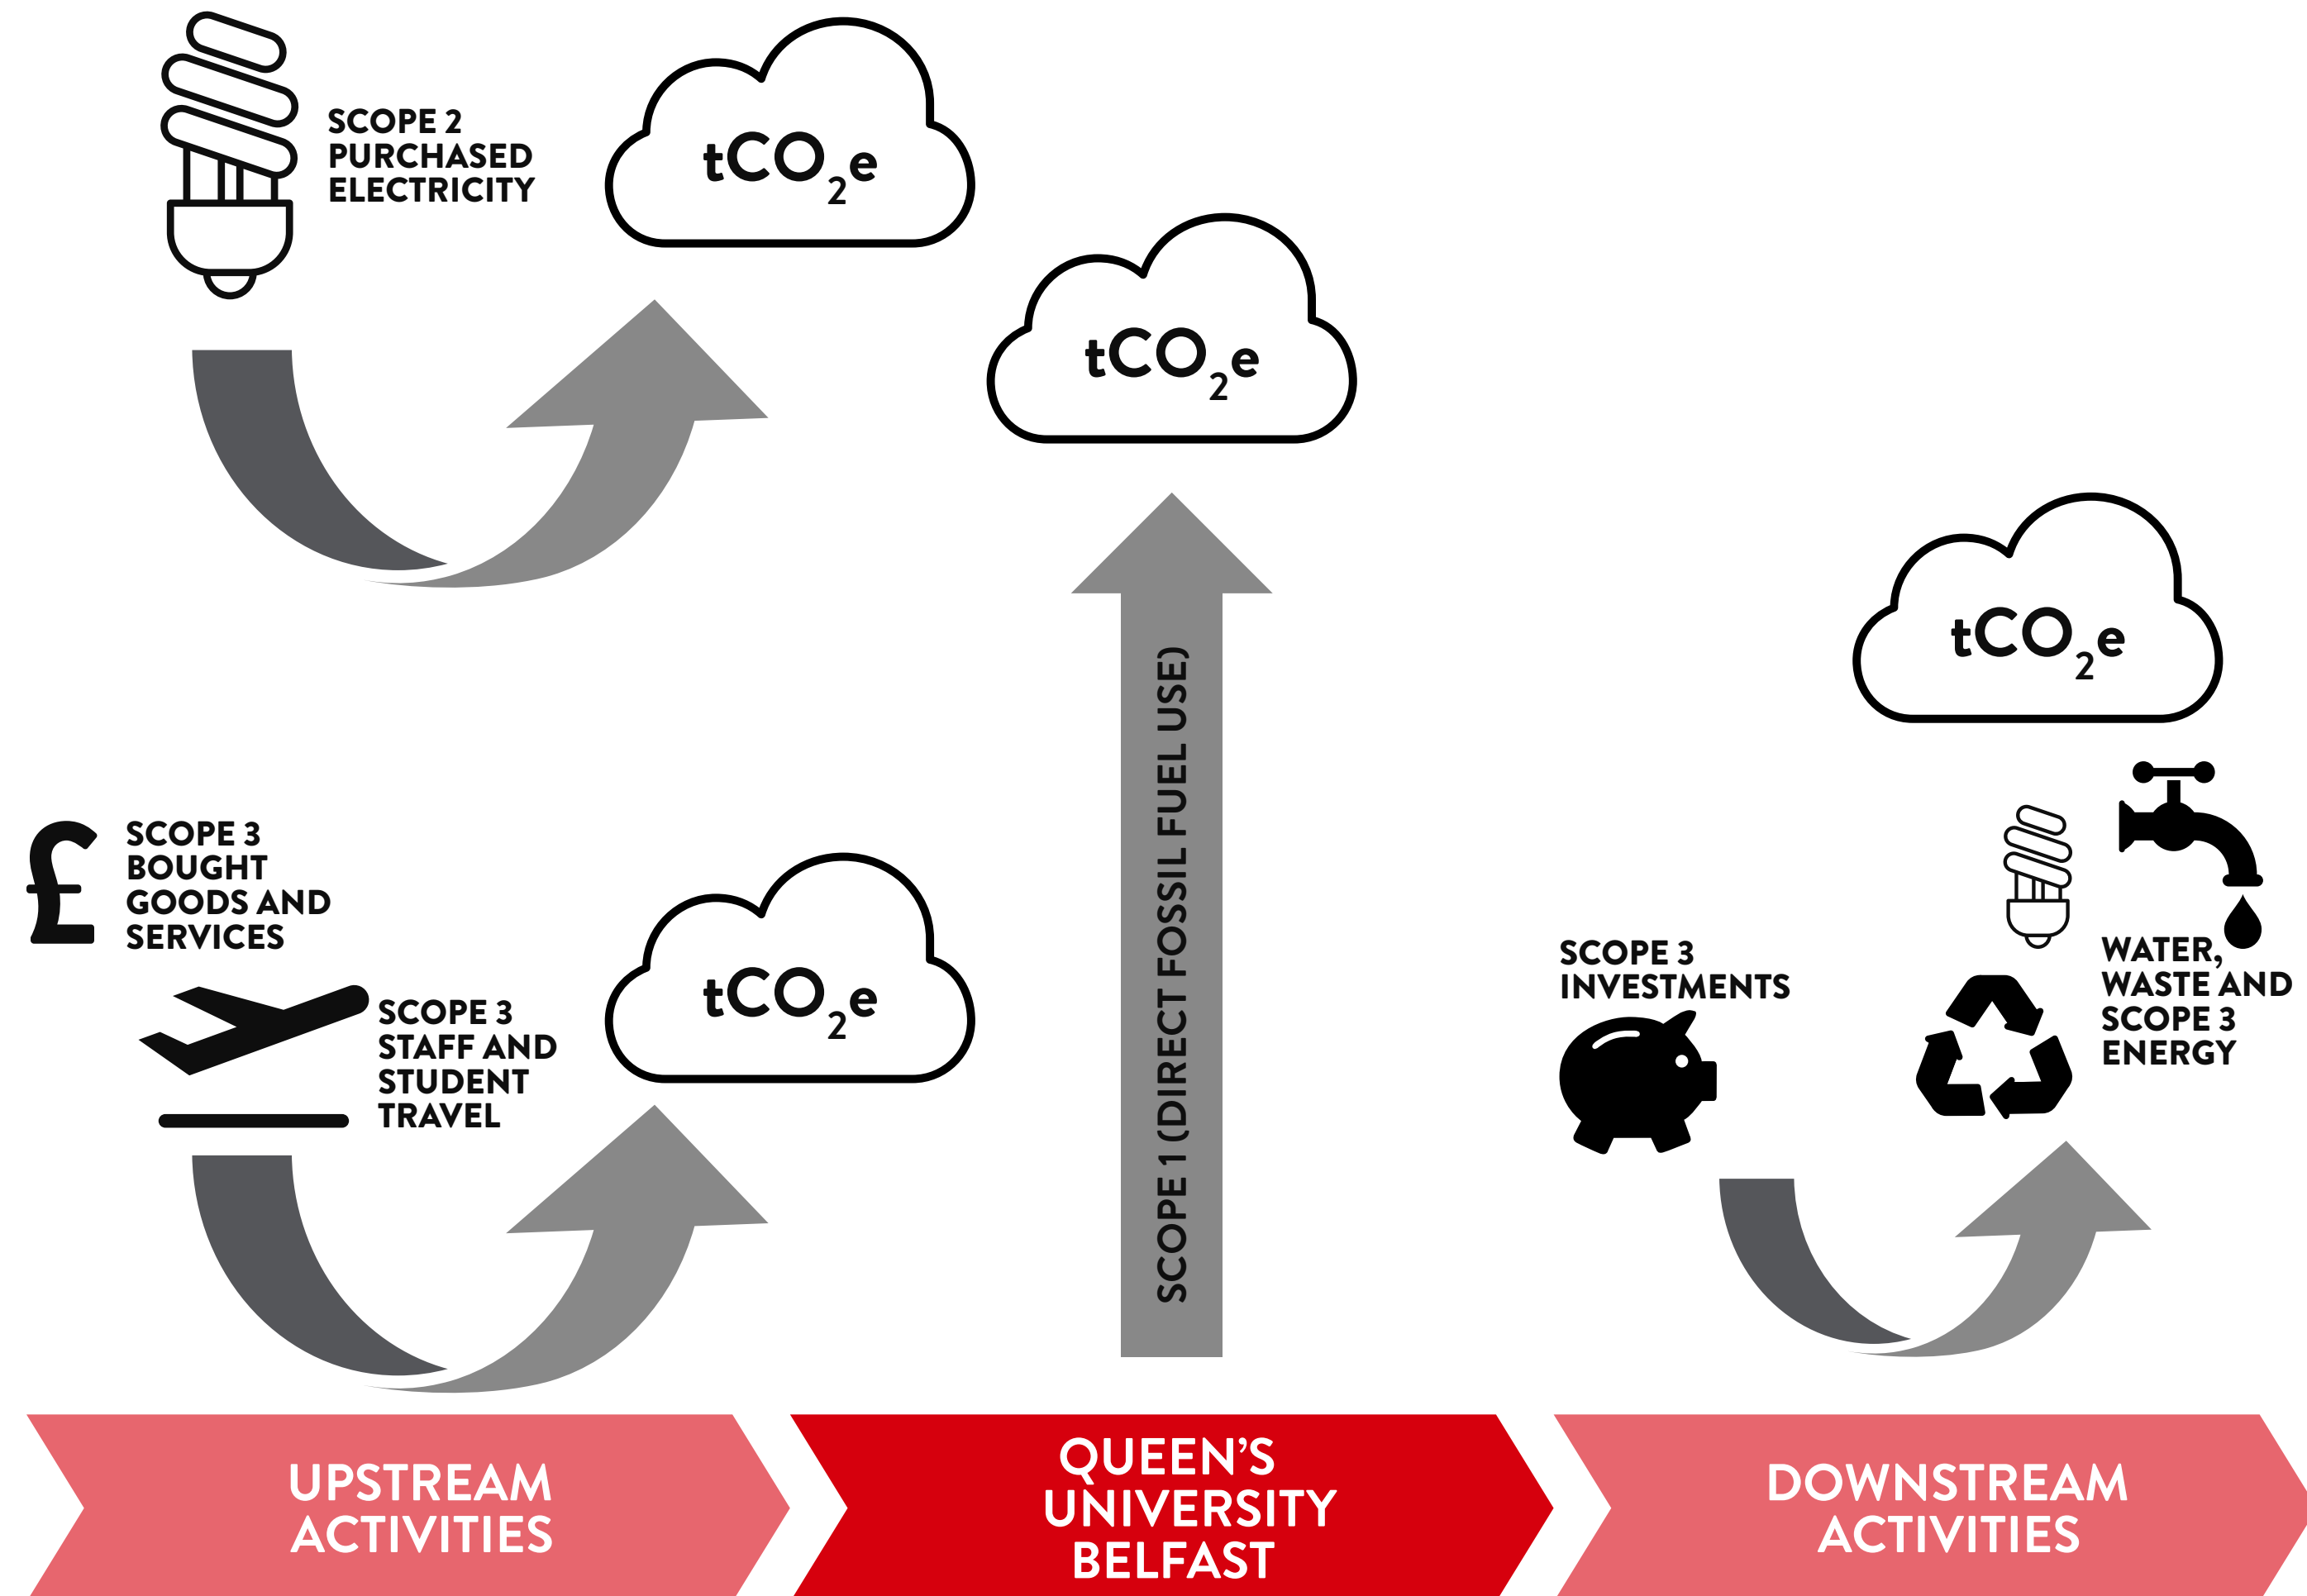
SCOPE 2
PURCHASED
ELECTRICITY

$tCO_2e$

$tCO_2e$

$tCO_2e$

SCOPE 3
BOUGHT
GOODS AND
SERVICES

SCOPE 3
STAFF AND
STUDENT
TRAVEL

$tCO_2e$

SCOPE 1 (DIRECT FOSSIL FUEL USE)

SCOPE 3
INVESTMENTS

WATER,
WASTE AND
SCOPE 3
ENERGY

UPSTREAM
ACTIVITIES

QUEEN'S
UNIVERSITY
BELFAST

DOWNSTREAM
ACTIVITIES